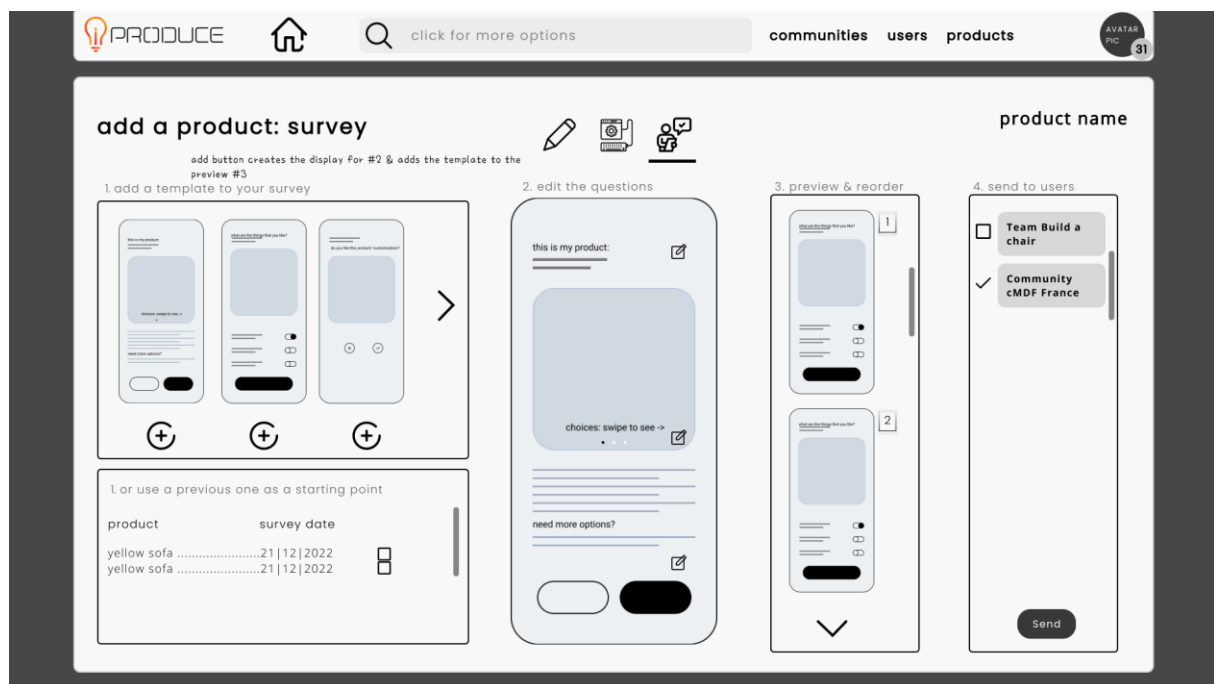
PRODUCE

click for more options

communities users products

AVATAR PIC 31

add a product: survey

add button creates the display for #2 & adds the template to the preview #3

product name

1. add a template to your survey

this is my product

choices: swipe to see ->

need more options?

what are the things that you like?

do you like this product customization?

2. edit the questions

this is my product:

choices: swipe to see ->

need more options?

3. preview & reorder

1

what are the things that you like?

2

what are the things that you like?

4. send to users

Team Build a chair

Community cMDF France

Send

1. or use a previous one as a starting point

| product | survey date |
|---|---|
| yellow sofa ........................ | 21\|12\|2022 |
| yellow sofa ........................ | 21\|12\|2022 |